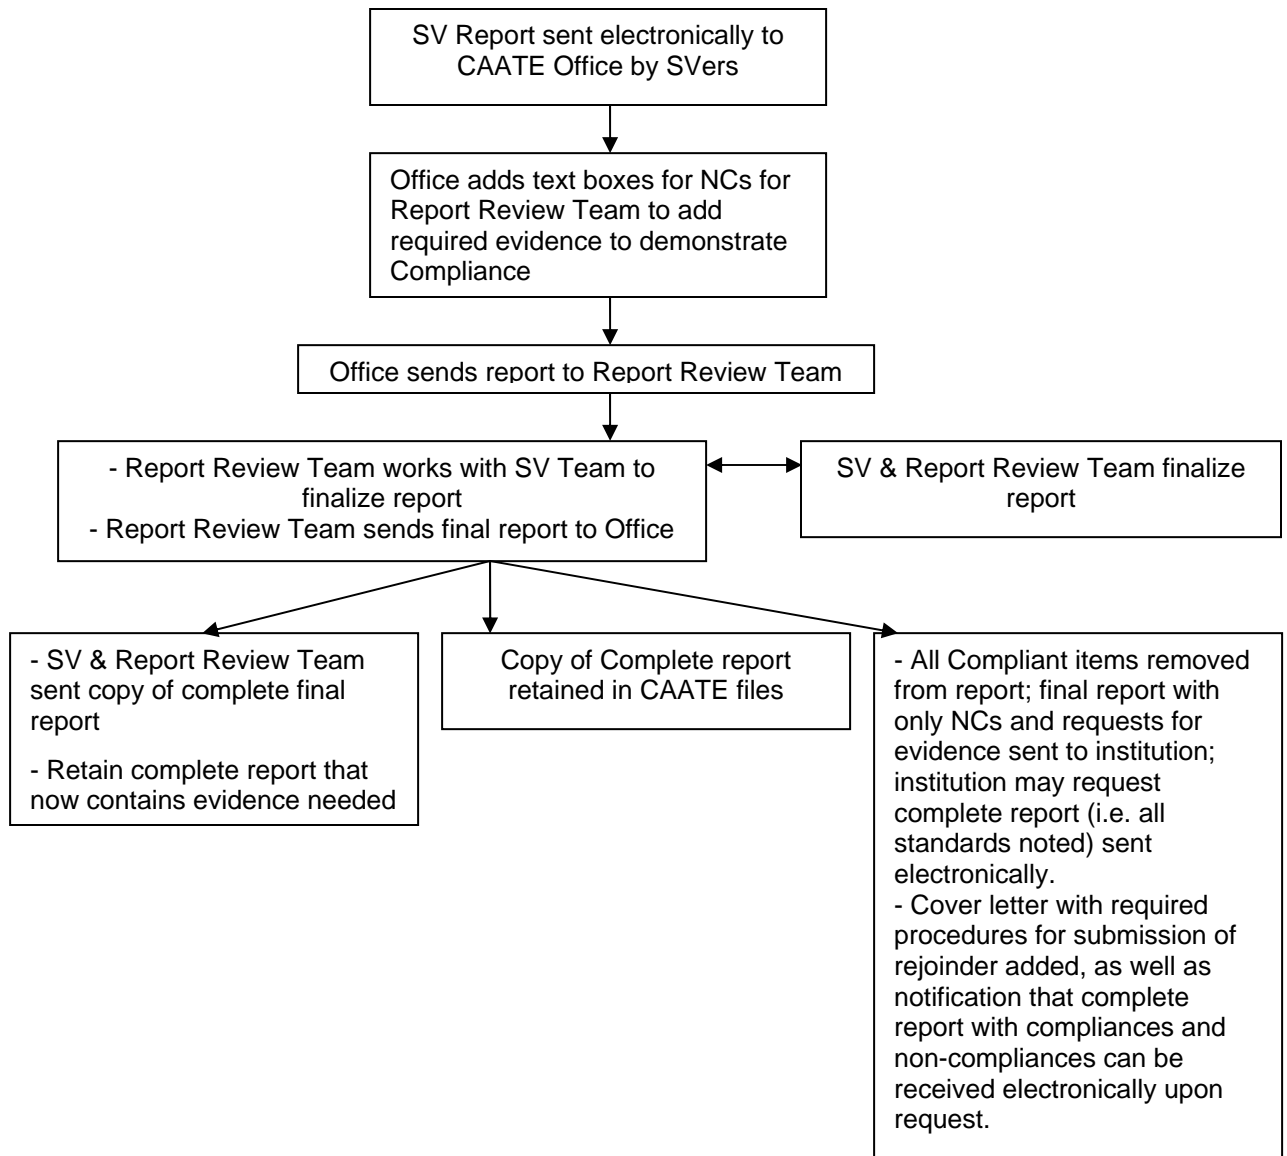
SV Report sent electronically to CAATE Office by SVers

Office adds text boxes for NCs for Report Review Team to add required evidence to demonstrate Compliance

Office sends report to Report Review Team

- Report Review Team works with SV Team to finalize report
- Report Review Team sends final report to Office

SV & Report Review Team finalize report

- SV & Report Review Team sent copy of complete final report

- Retain complete report that now contains evidence needed

Copy of Complete report retained in CAATE files

- All Compliant items removed from report; final report with only NCs and requests for evidence sent to institution; institution may request complete report (i.e. all standards noted) sent electronically.
- Cover letter with required procedures for submission of rejoinder added, as well as notification that complete report with compliances and non-compliances can be received electronically upon request.